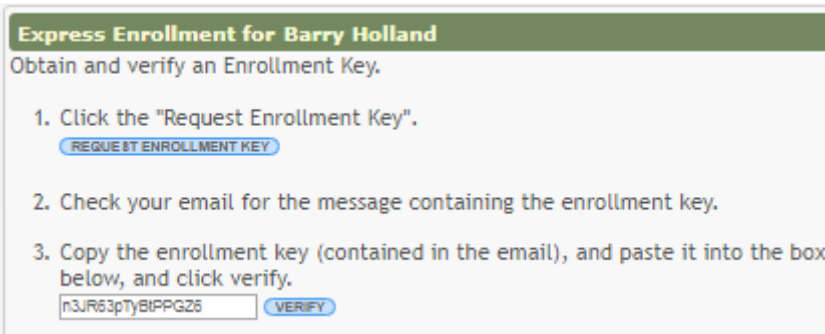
Express Enrollment for Barry Holland
Obtain and verify an Enrollment Key.

1. Click the "Request Enrollment Key".
REQUEST ENROLLMENT KEY

2. Check your email for the message containing the enrollment key.

3. Copy the enrollment key (contained in the email), and paste it into the box below, and click verify.
n3JR63pTyBtPPGZ6
VERIFY